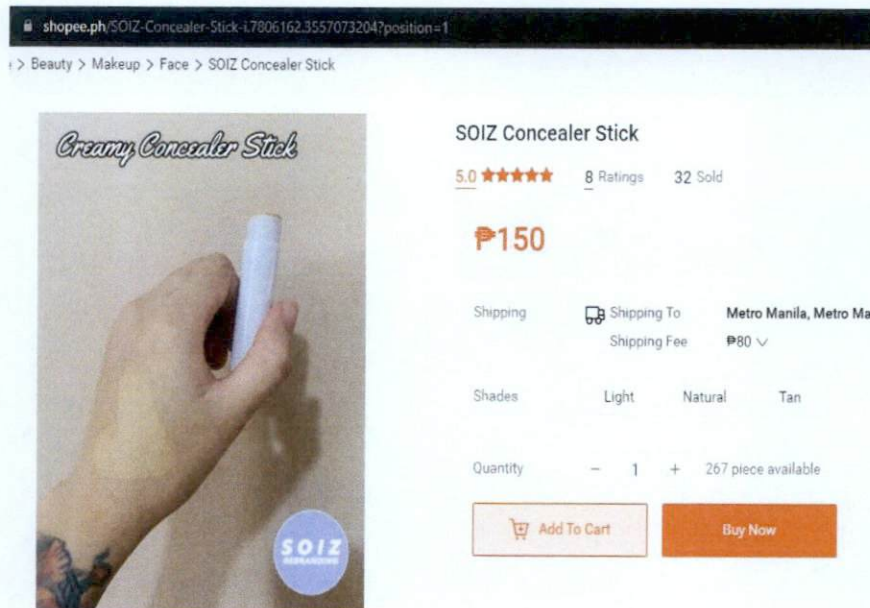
shopee.ph/SOIZ-Concealer-Stick-i.7806162.3557073204?position=1

> Beauty > Makeup > Face > SOIZ Concealer Stick

Creamy Concealer Stick

SOIZ
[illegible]

SOIZ Concealer Stick

5.0 ★★★★★ 8 Ratings 32 Sold

₱150

Shipping Shipping To Metro Manila, Metro Ma
Shipping Fee ₱80

Shades Light Natural Tan

Quantity − 1 + 267 piece available

Add To Cart Buy Now